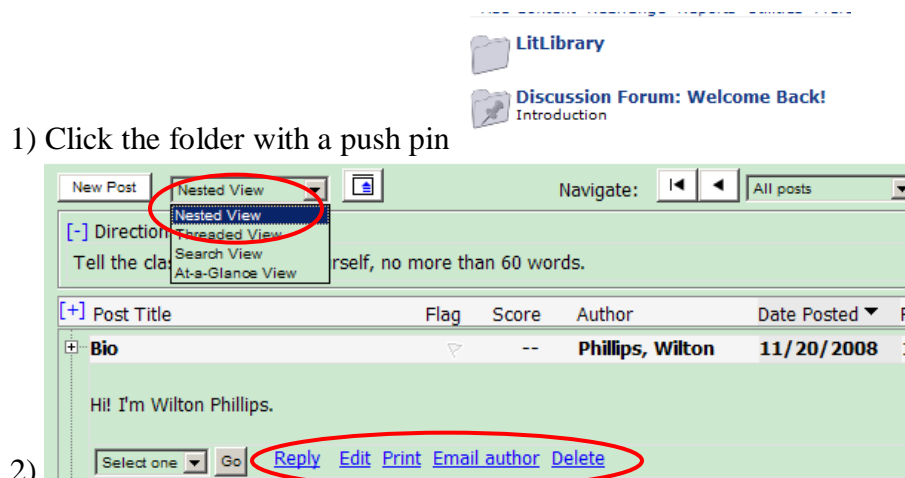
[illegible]

LitLibrary

Discussion Forum: Welcome Back!
Introduction

1) Click the folder with a push pin

New Post | Nested View | Navigate: | All posts

Nested View
Threaded View
Search View
At-a-Glance View

[-] Direction

Tell the cla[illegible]rself, no more than 60 words.

| [+] Post Title | Flag | Score | Author | Date Posted |
|---|---|---|---|---|
| Bio | | -- | Phillips, Wilton | 11/20/2008 |

Hi! I'm Wilton Phillips.

2) Select one | Go | Reply Edit Print Email author Delete